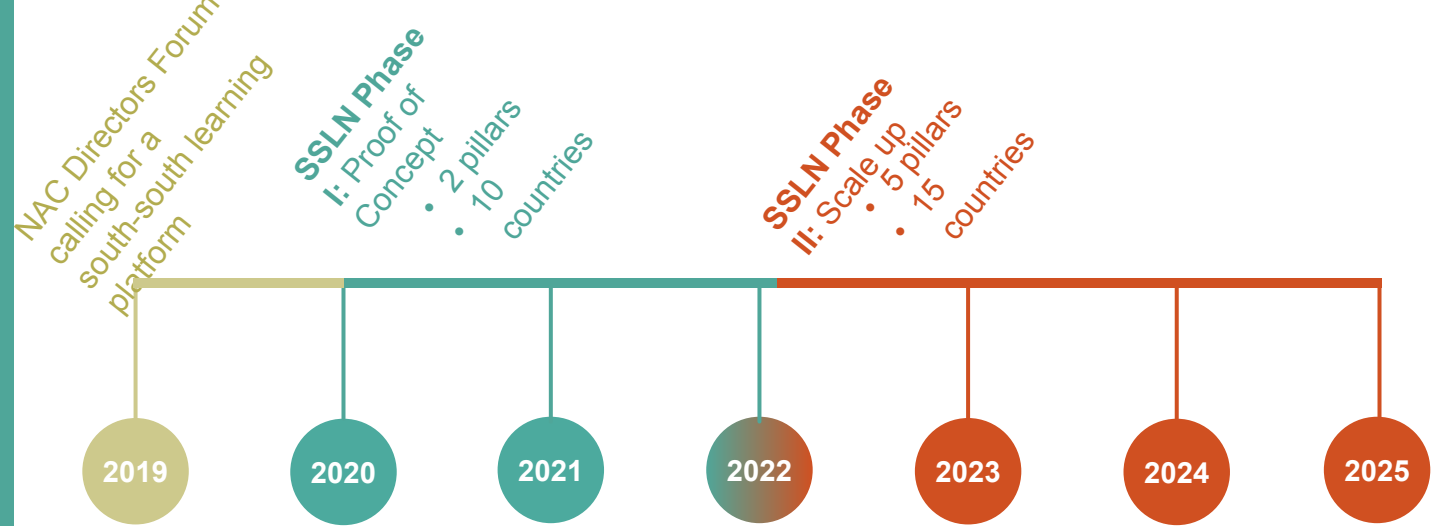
NAC Directors Forum calling for a south-south learning platform

SSLN Phase I: Proof of Concept
• 2 pillars
• 10 countries

SSLN Phase II: Scale up
• 5 pillars
• 15 countries

2019

2020

2021

2022

2023

2024

2025